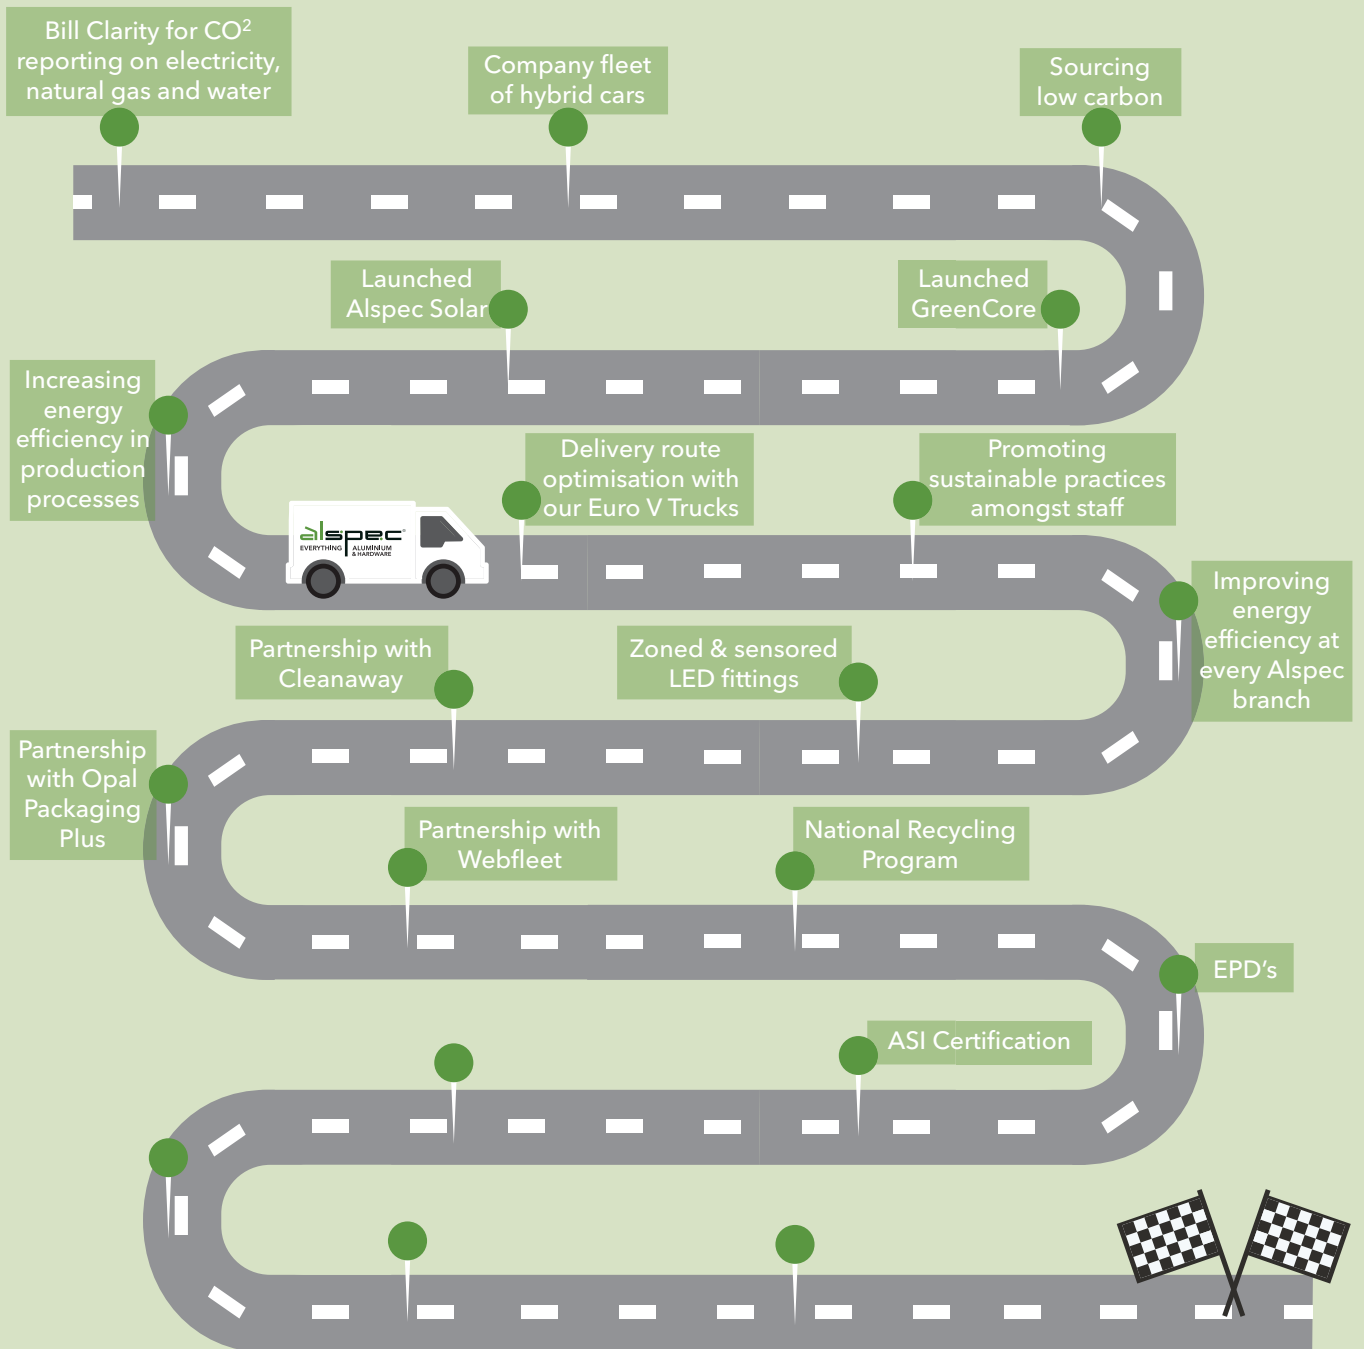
Bill Clarity for CO² reporting on electricity, natural gas and water

Company fleet of hybrid cars

Sourcing low carbon

Launched Alspec Solar

Launched GreenCore

Increasing energy efficiency in production processes

Delivery route optimisation with our Euro V Trucks

Promoting sustainable practices amongst staff

alspec EVERYTHING ALUMINIUM & HARDWARE

Improving energy efficiency at every Alspec branch

Partnership with Cleanaway

Zoned & sensored LED fittings

Partnership with Opal Packaging Plus

Partnership with Webfleet

National Recycling Program

EPD's

ASI Certification